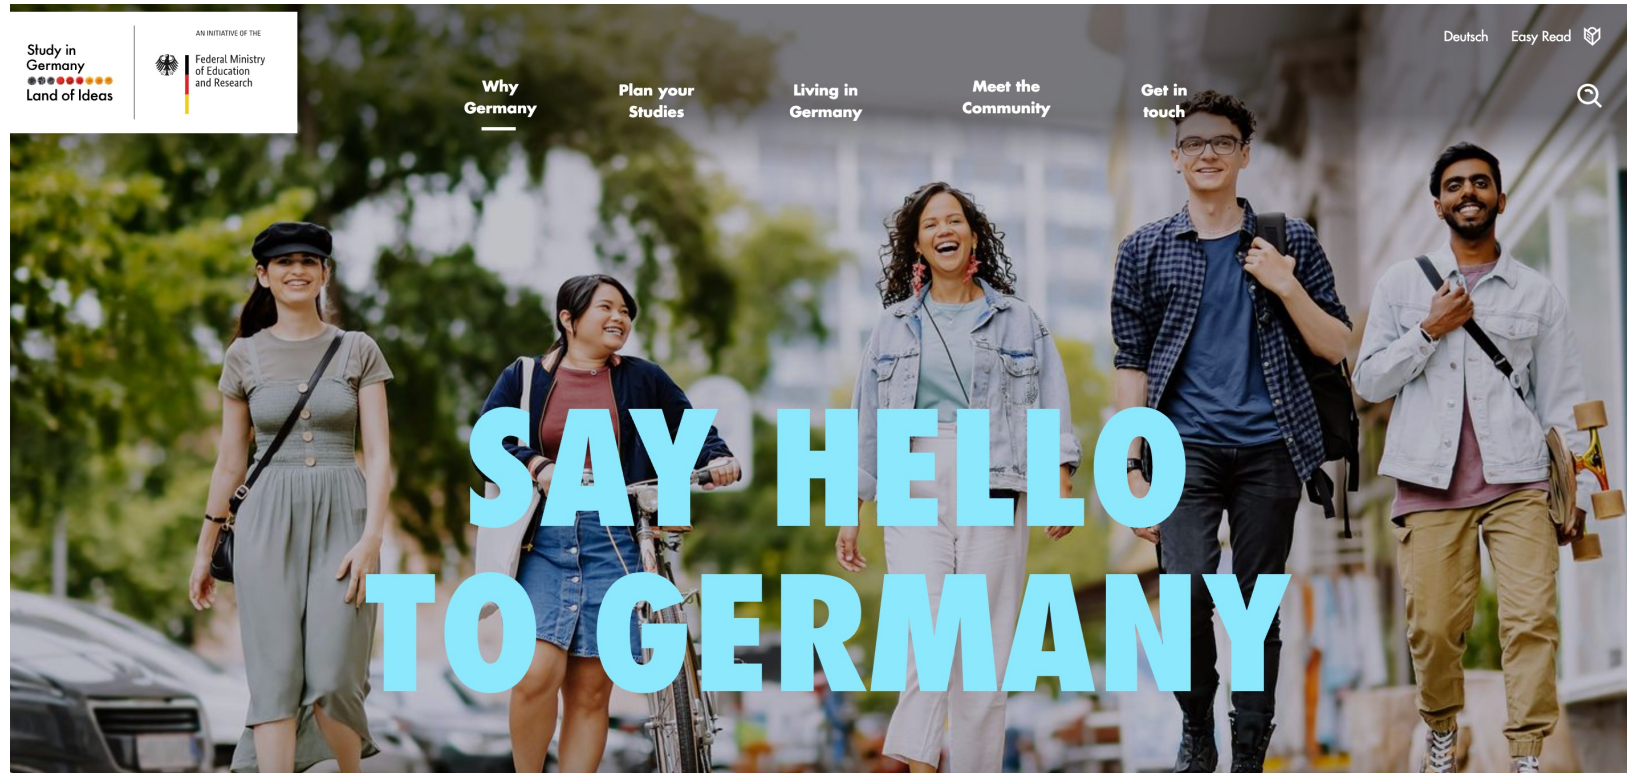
Study in Germany
Land of Ideas

AN INITIATIVE OF THE
Federal Ministry of Education and Research

Why Germany

Plan your Studies

Living in Germany

Meet the Community

Get in touch

Deutsch

Easy Read

SAY HELLO TO GERMANY